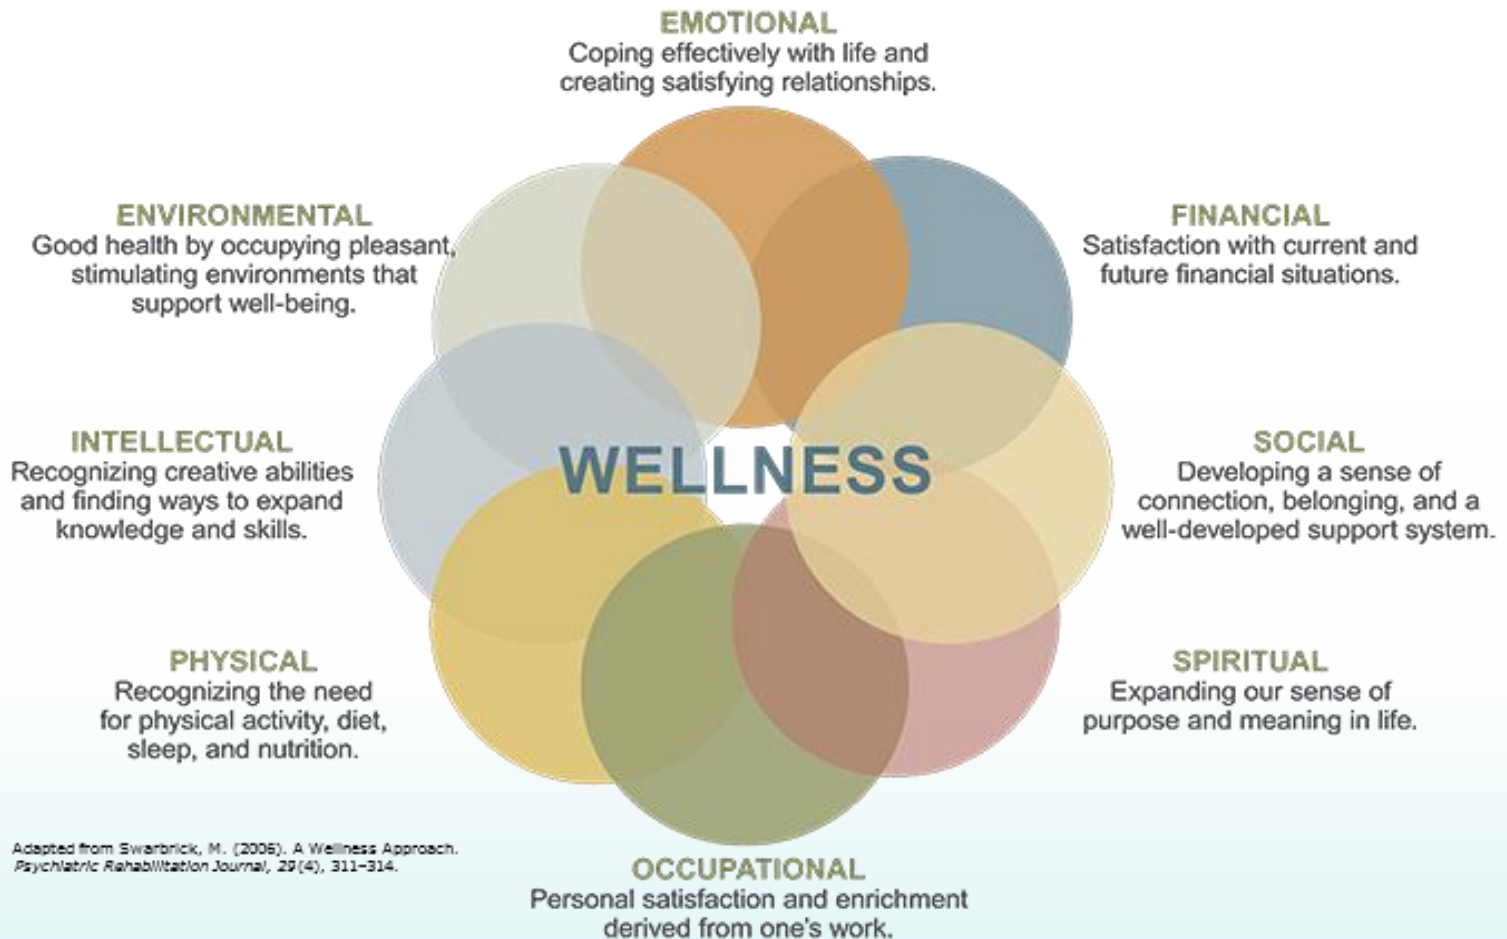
EMOTIONAL
Coping effectively with life and creating satisfying relationships.

ENVIRONMENTAL
Good health by occupying pleasant, stimulating environments that support well-being.

FINANCIAL
Satisfaction with current and future financial situations.

WELLNESS

INTELLECTUAL
Recognizing creative abilities and finding ways to expand knowledge and skills.

SOCIAL
Developing a sense of connection, belonging, and a well-developed support system.

PHYSICAL
Recognizing the need for physical activity, diet, sleep, and nutrition.

SPIRITUAL
Expanding our sense of purpose and meaning in life.

Adapted from Swarbrick, M. (2006). A Wellness Approach. Psychiatric Rehabilitation Journal, 29(4), 311–314.

OCCUPATIONAL
Personal satisfaction and enrichment derived from one's work.